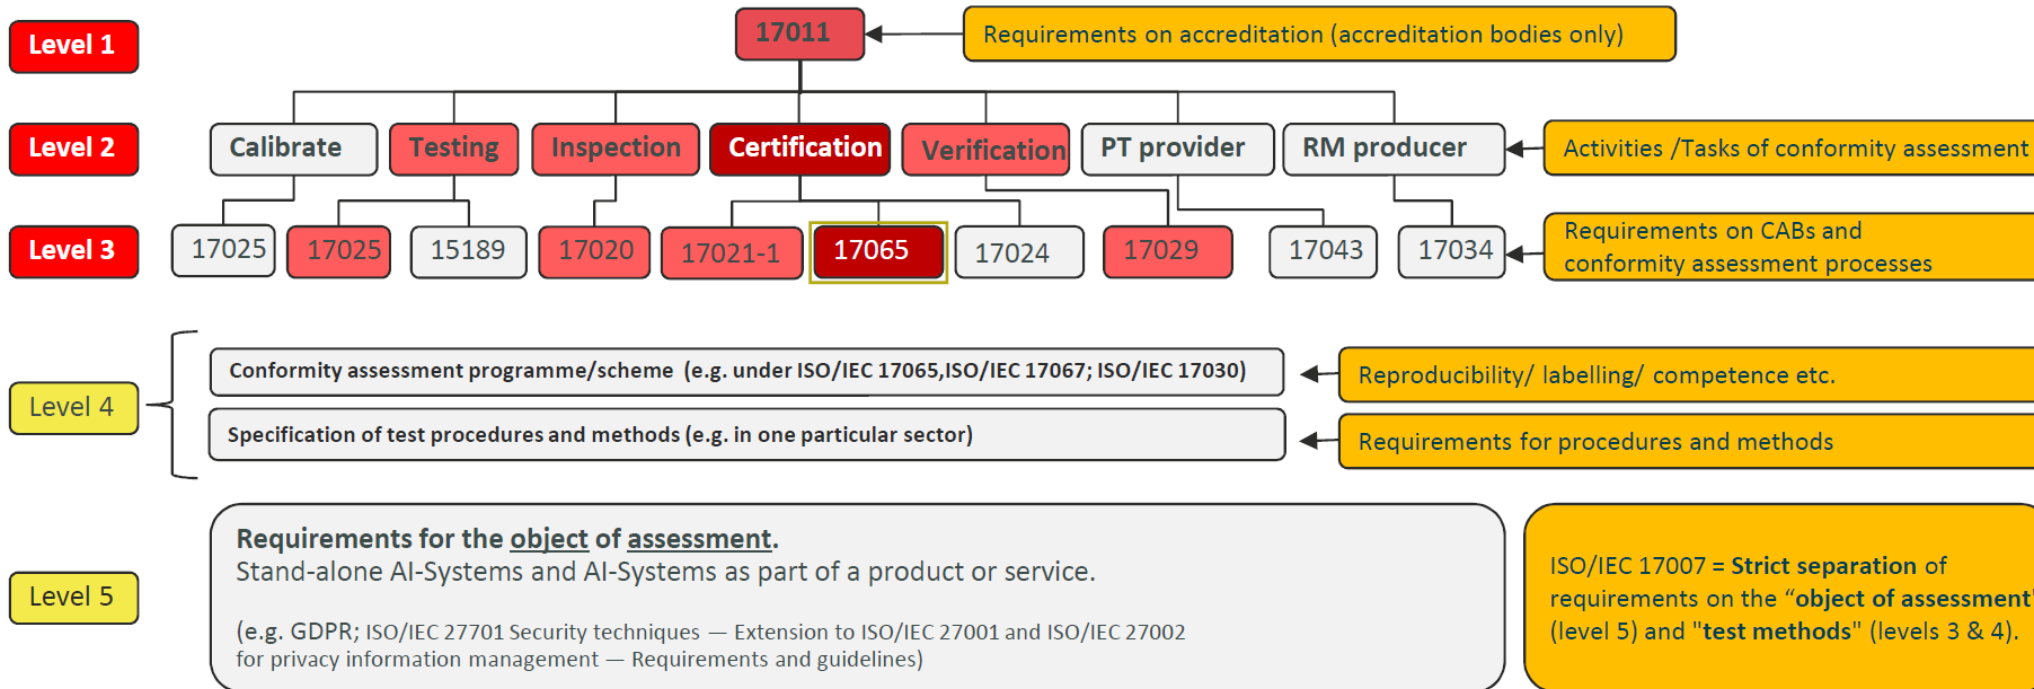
Level 1

17011

Requirements on accreditation (accreditation bodies only)

Level 2

Calibrate

Testing

Inspection

Certification

Verification

PT provider

RM producer

Activities /Tasks of conformity assessment

Level 3

17025

17025

15189

17020

17021-1

17065

17024

17029

17043

17034

Requirements on CABs and conformity assessment processes

Level 4

Conformity assessment programme/scheme (e.g. under ISO/IEC 17065,ISO/IEC 17067; ISO/IEC 17030)

Reproducibility/ labelling/ competence etc.

Specification of test procedures and methods (e.g. in one particular sector)

Requirements for procedures and methods

Level 5

Requirements for the object of assessment.
Stand-alone AI-Systems and AI-Systems as part of a product or service.

(e.g. GDPR; ISO/IEC 27701 Security techniques — Extension to ISO/IEC 27001 and ISO/IEC 27002 for privacy information management — Requirements and guidelines)

ISO/IEC 17007 = Strict separation of requirements on the "object of assessment" (level 5) and "test methods" (levels 3 & 4).